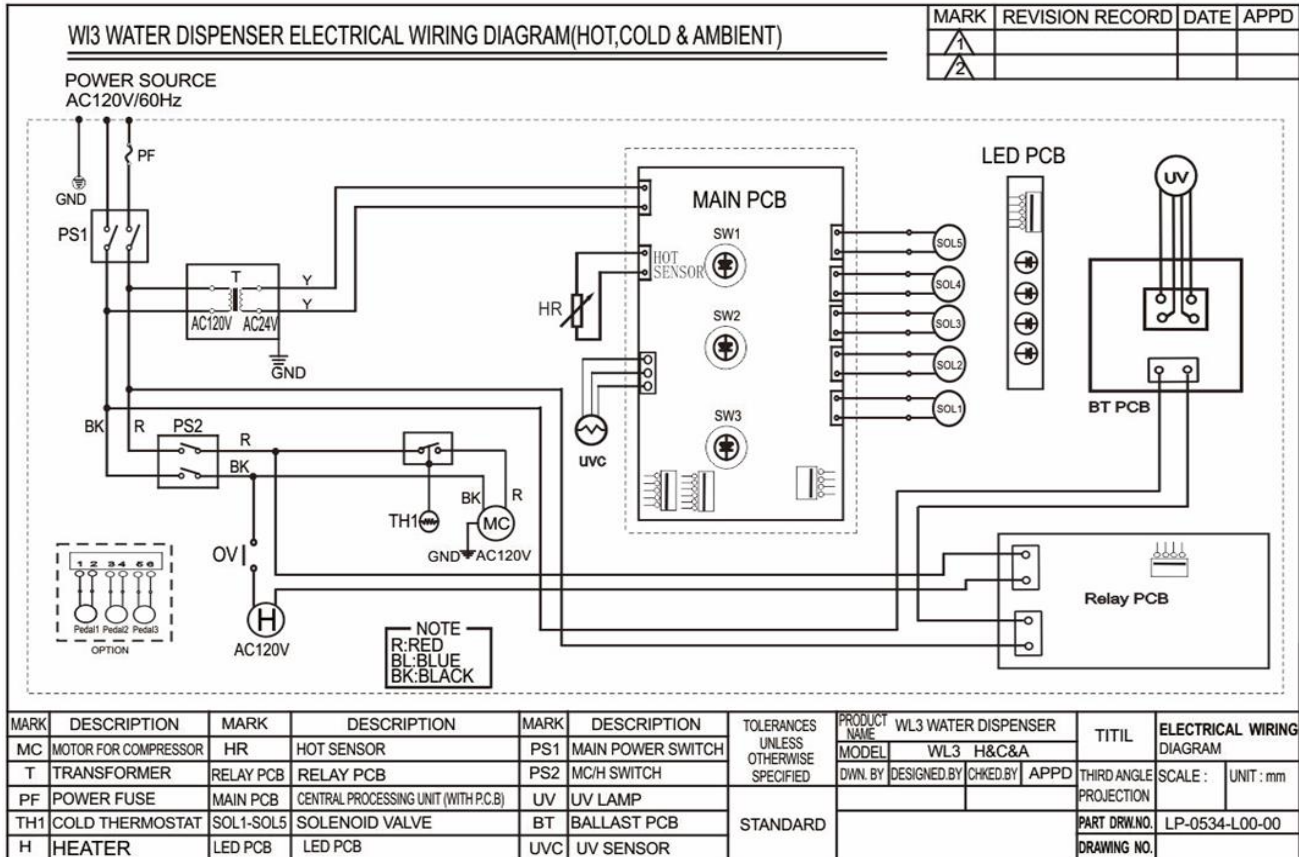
WI3 WATER DISPENSER ELECTRICAL WIRING DIAGRAM(HOT,COLD & AMBIENT)

| MARK | REVISION RECORD | DATE | APPD |
|---|---|---|---|
| 1 | | | |
| 2 | | | |

POWER SOURCE
AC120V/60Hz

PF
GND
PS1
T
Y
Y
AC120V AC24V
GND
MAIN PCB
HOT SENSOR
SW1
SW2
SW3
HR
UVC
LED PCB
SOL5
SOL4
SOL3
SOL2
SOL1
UV
BT PCB
BK R PS2
R
BK
BK R
TH1
MC
GND AC120V
OV
H
AC120V
1 2 3 4 5 6
Pedal1 Pedal2 Pedal3
OPTION
NOTE
R:RED
BL:BLUE
BK:BLACK
Relay PCB

| MARK | DESCRIPTION | MARK | DESCRIPTION | MARK | DESCRIPTION | TOLERANCES UNLESS OTHERWISE SPECIFIED | PRODUCT NAME | WL3 WATER DISPENSER | | | TITIL | ELECTRICAL WIRING DIAGRAM | |
|---|---|---|---|---|---|---|---|---|---|---|---|---|---|
| MC | MOTOR FOR COMPRESSOR | HR | HOT SENSOR | PS1 | MAIN POWER SWITCH | | MODEL | WL3 H&C&A | | | | | |
| T | TRANSFORMER | RELAY PCB | RELAY PCB | PS2 | MC/H SWITCH | | DWN. BY | DESIGNED.BY | CHKED.BY | APPD | THIRD ANGLE PROJECTION | SCALE : | UNIT : mm |
| PF | POWER FUSE | MAIN PCB | CENTRAL PROCESSING UNIT (WITH P.C.B) | UV | UV LAMP | | | | | | | | |
| TH1 | COLD THERMOSTAT | SOL1-SOL5 | SOLENOID VALVE | BT | BALLAST PCB | STANDARD | | | | | PART DRW.NO. | LP-0534-L00-00 | |
| H | HEATER | LED PCB | LED PCB | UVC | UV SENSOR | | | | | | DRAWING NO. | | |